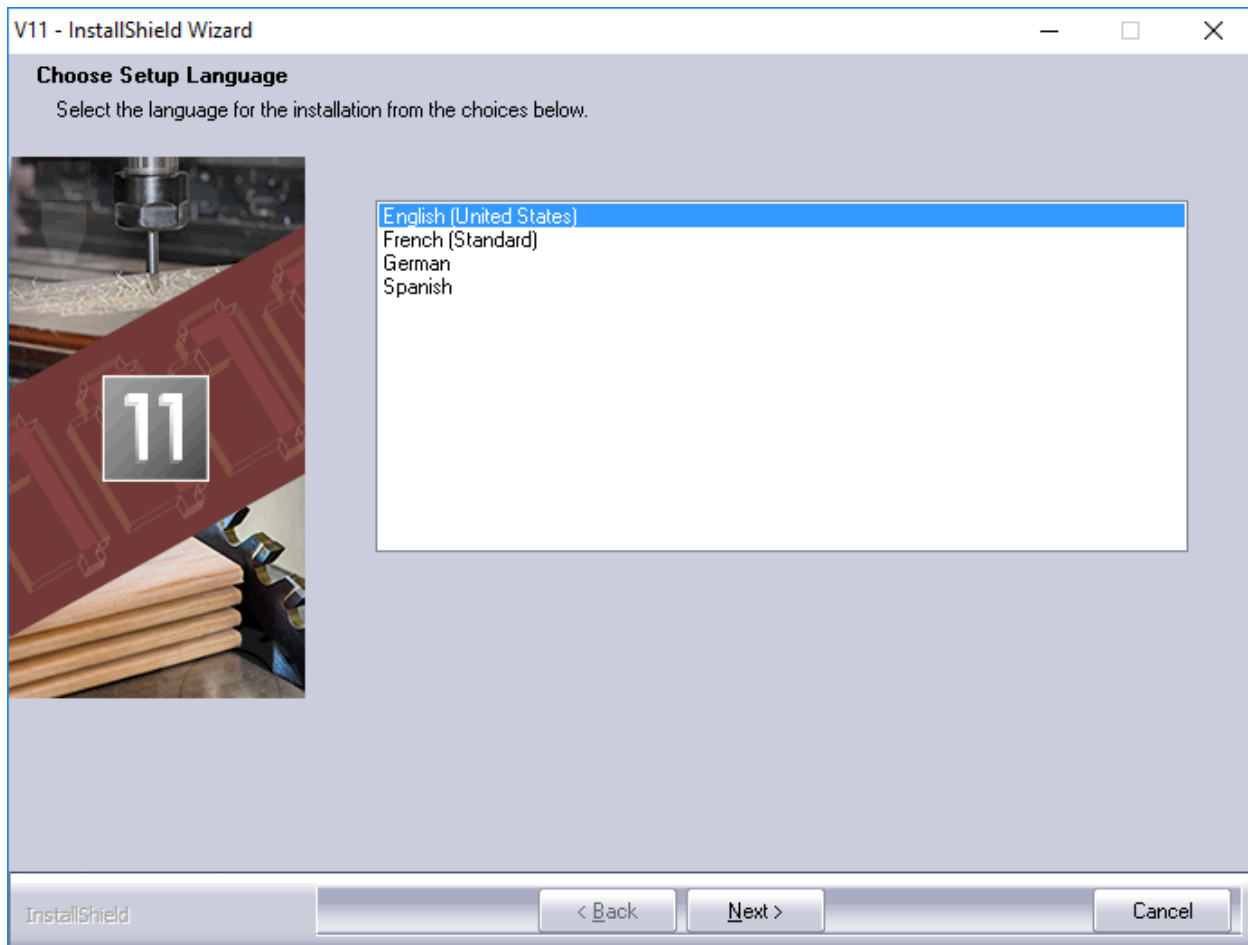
V11 - InstallShield Wizard

Choose Setup Language

Select the language for the installation from the choices below.

11

English (United States)
French (Standard)
German
Spanish

InstallShield

< Back

Next >

Cancel